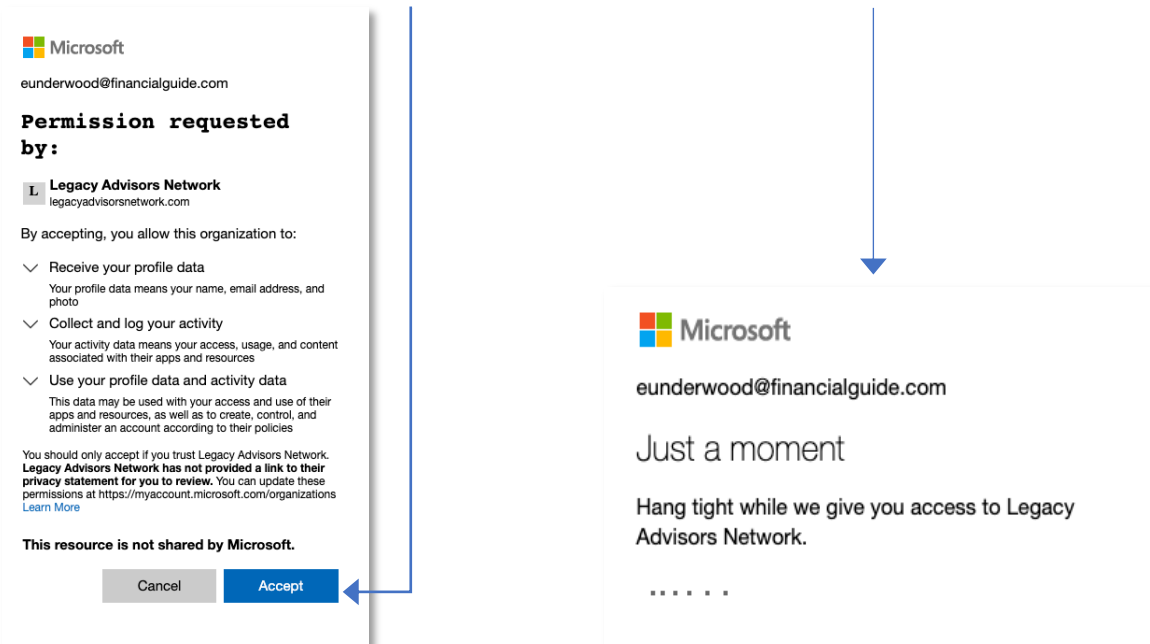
Microsoft

eunderwood@financialguide.com

Permission requested by:

L Legacy Advisors Network
legacyadvisorsnetwork.com

By accepting, you allow this organization to:

Receive your profile data

Your profile data means your name, email address, and photo

Collect and log your activity

Your activity data means your access, usage, and content associated with their apps and resources

Use your profile data and activity data

This data may be used with your access and use of their apps and resources, as well as to create, control, and administer an account according to their policies

You should only accept if you trust Legacy Advisors Network. Legacy Advisors Network has not provided a link to their privacy statement for you to review. You can update these permissions at https://myaccount.microsoft.com/organizations Learn More

This resource is not shared by Microsoft.

Cancel Accept

Microsoft

eunderwood@financialguide.com

Just a moment

Hang tight while we give you access to Legacy Advisors Network.

......